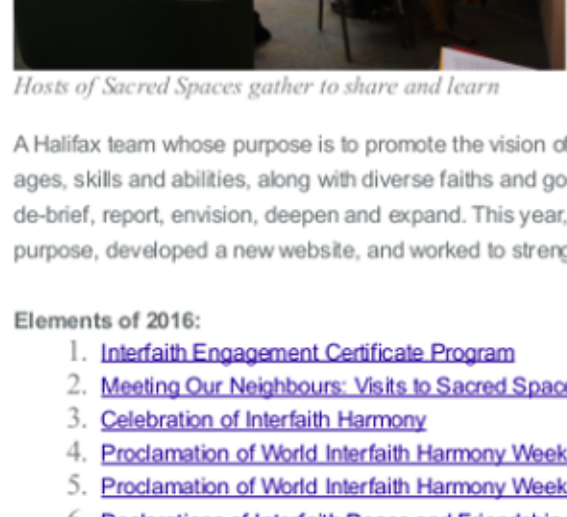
Hosts of Sacred Spaces gather to share and learn

A Halifax team whose purpose is to promote the vision o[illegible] ages, skills and abilities, along with diverse faiths and go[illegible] de-brief, report, envision, deepen and expand. This year, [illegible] purpose, developed a new website, and worked to streng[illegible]

Elements of 2016:

1. Interfaith Engagement Certificate Program
2. Meeting Our Neighbours: Visits to Sacred Spac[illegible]
3. Celebration of Interfaith Harmony
4. Proclamation of World Interfaith Harmony Week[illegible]
5. Proclamation of World Interfaith Harmony Week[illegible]
6. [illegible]